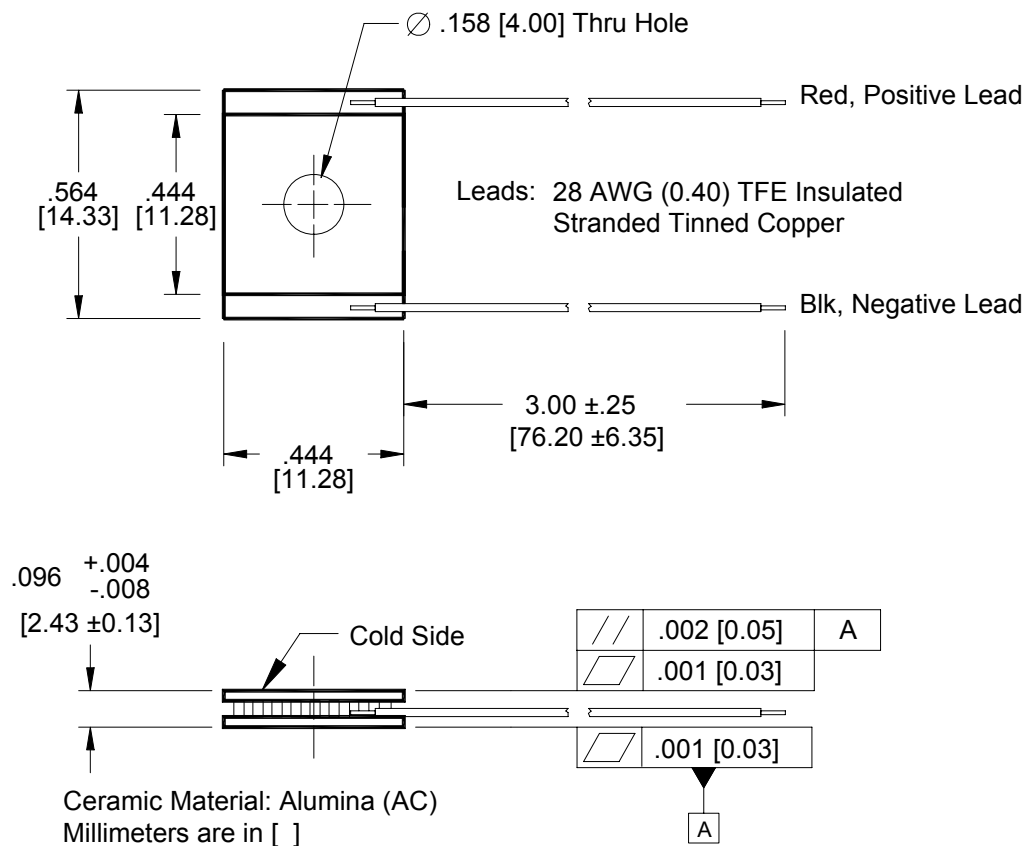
$\varnothing$ .158 [4.00] Thru Hole

Red, Positive Lead

.564 [14.33]

.444 [11.28]

Leads: 28 AWG (0.40) TFE Insulated Stranded Tinned Copper

Blk, Negative Lead

3.00 ±.25 [76.20 ±6.35]

.444 [11.28]

.096 $^{+.004}_{-.008}$

[2.43 ±0.13]

Cold Side

| // | .002 [0.05] | A |
|---|---|---|
| ▱ | .001 [0.03] | |

| ▱ | .001 [0.03] |
|---|---|

A

Ceramic Material: Alumina (AC)
Millimeters are in [ ]